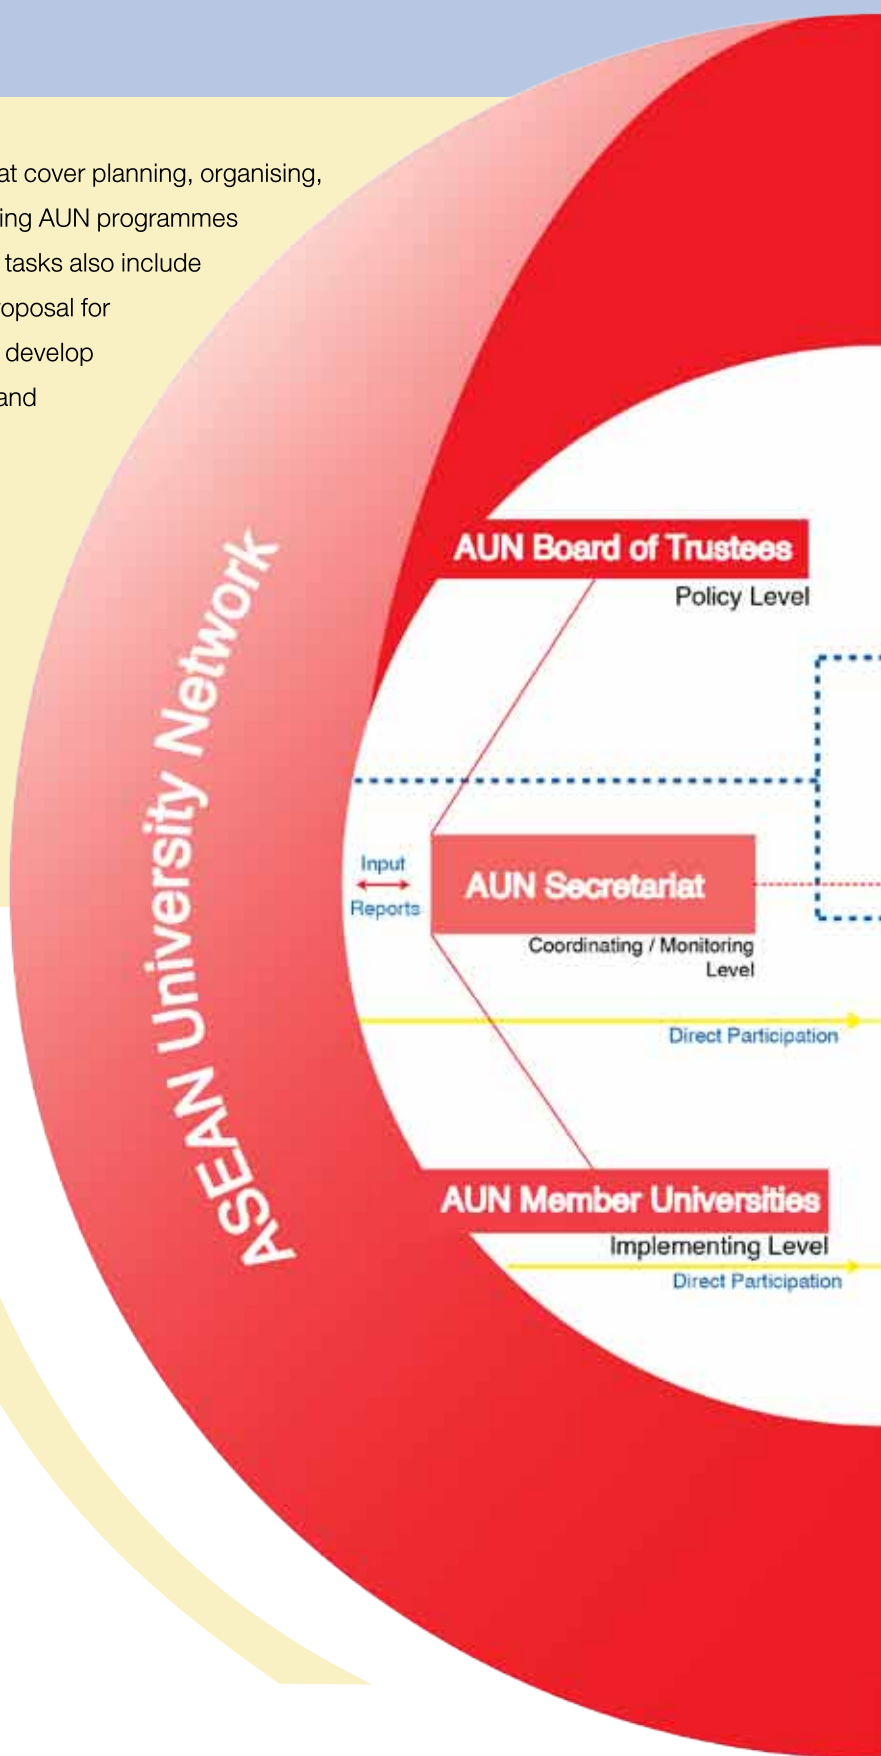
at cover planning, organising, ing AUN programmes tasks also include oposal for develop and

ASEAN University Network

AUN Board of Trustees

Policy Level

Input

Reports

AUN Secretariat

Coordinating / Monitoring Level

Direct Participation

AUN Member Universities

Implementing Level

Direct Participation